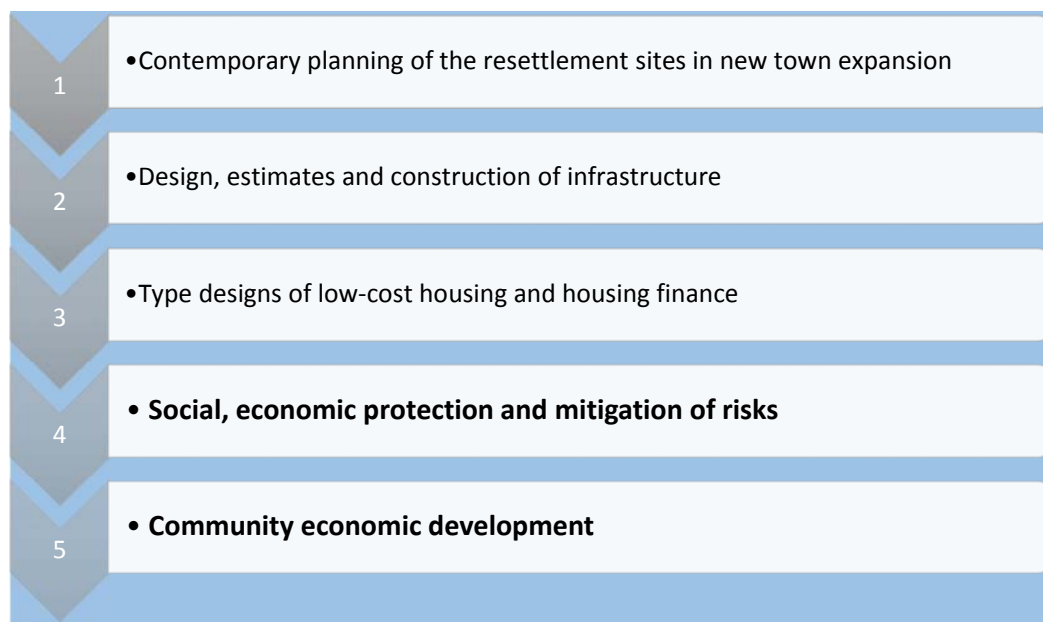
1
•Contemporary planning of the resettlement sites in new town expansion

2
•Design, estimates and construction of infrastructure

3
•Type designs of low-cost housing and housing finance

4
• **Social, economic protection and mitigation of risks**

5
• **Community economic development**